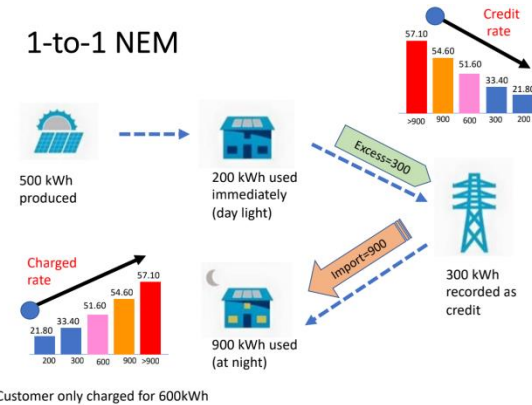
1-to-1 NEM

Credit rate

57.10 54.60 51.60 33.40 21.80

>900 900 600 300 200

500 kWh produced

200 kWh used immediately (day light)

Excess=300

300 kWh recorded as credit

Import=900

Charged rate

21.80 33.40 51.60 54.60 57.10

200 300 600 900 >900

900 kWh used (at night)

Customer only charged for 600kWh